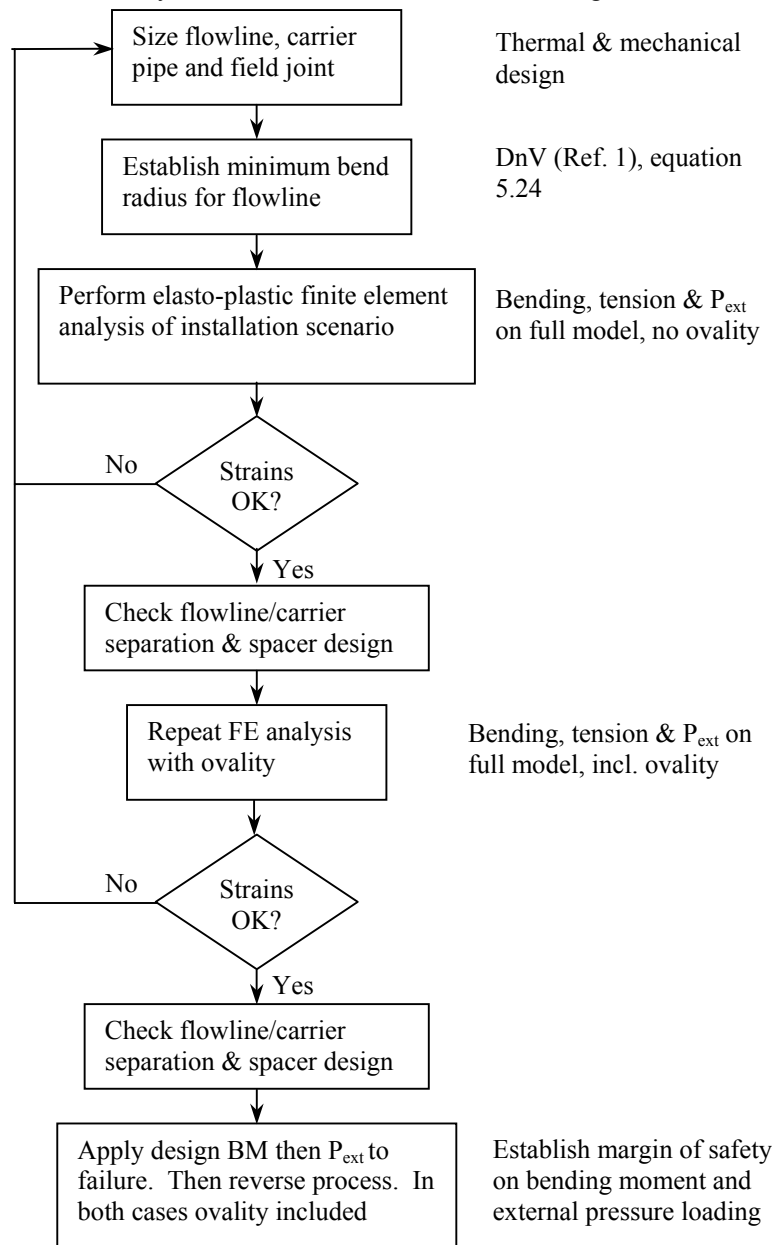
Size flowline, carrier pipe and field joint

Thermal & mechanical design

Establish minimum bend radius for flowline

DnV (Ref. 1), equation 5.24

Perform elasto-plastic finite element analysis of installation scenario

Bending, tension & $P_{ext}$ on full model, no ovality

No

Strains OK?

Yes

Check flowline/carrier separation & spacer design

Repeat FE analysis with ovality

Bending, tension & $P_{ext}$ on full model, incl. ovality

No

Strains OK?

Yes

Check flowline/carrier separation & spacer design

Apply design BM then $P_{ext}$ to failure. Then reverse process. In both cases ovality included

Establish margin of safety on bending moment and external pressure loading